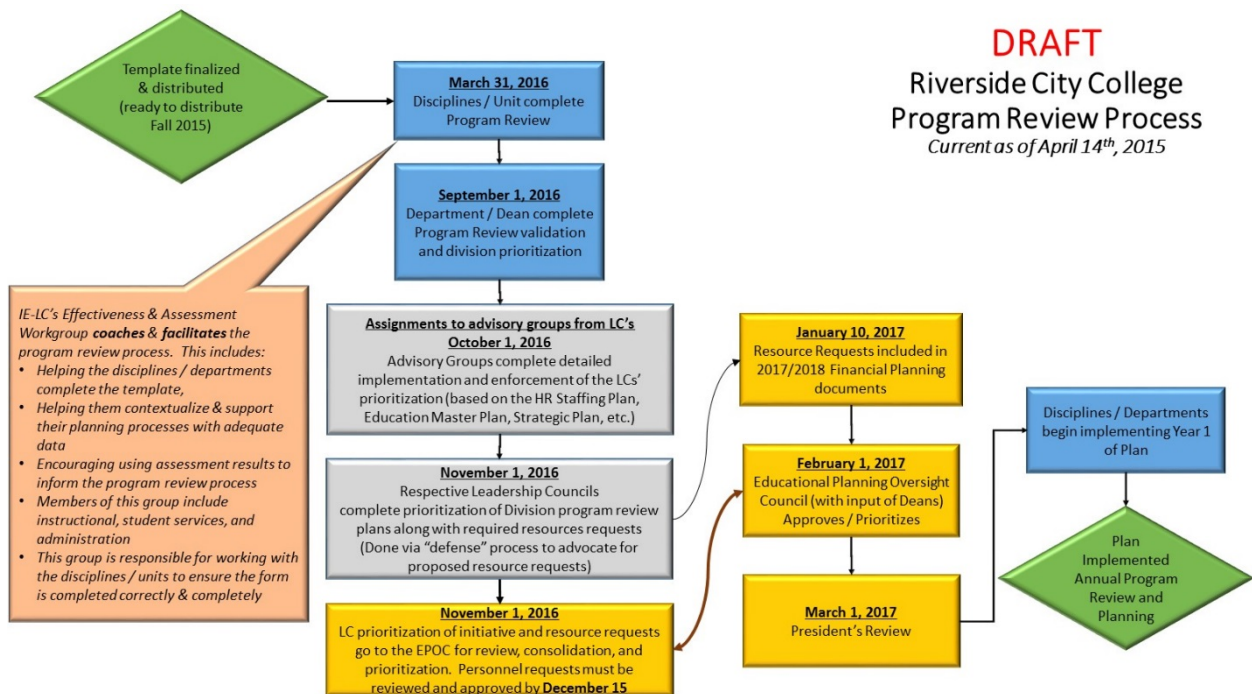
DRAFT
Riverside City College
Program Review Process
Current as of April 14$^{th}$, 2015

Template finalized & distributed (ready to distribute Fall 2015)

March 31, 2016
Disciplines / Unit complete Program Review

September 1, 2016
Department / Dean complete Program Review validation and division prioritization

IE-LC's Effectiveness & Assessment Workgroup coaches & facilitates the program review process. This includes:
- Helping the disciplines / departments complete the template,
- Helping them contextualize & support their planning processes with adequate data
- Encouraging using assessment results to inform the program review process
- Members of this group include instructional, student services, and administration
- This group is responsible for working with the disciplines / units to ensure the form is completed correctly & completely

Assignments to advisory groups from LC's
October 1, 2016
Advisory Groups complete detailed implementation and enforcement of the LCs' prioritization (based on the HR Staffing Plan, Education Master Plan, Strategic Plan, etc.)

November 1, 2016
Respective Leadership Councils complete prioritization of Division program review plans along with required resources requests (Done via "defense" process to advocate for proposed resource requests)

November 1, 2016
LC prioritization of initiative and resource requests go to the EPOC for review, consolidation, and prioritization. Personnel requests must be reviewed and approved by December 15

January 10, 2017
Resource Requests included in 2017/2018 Financial Planning documents

February 1, 2017
Educational Planning Oversight Council (with input of Deans) Approves / Prioritizes

March 1, 2017
President's Review

Disciplines / Departments begin implementing Year 1 of Plan

Plan Implemented Annual Program Review and Planning